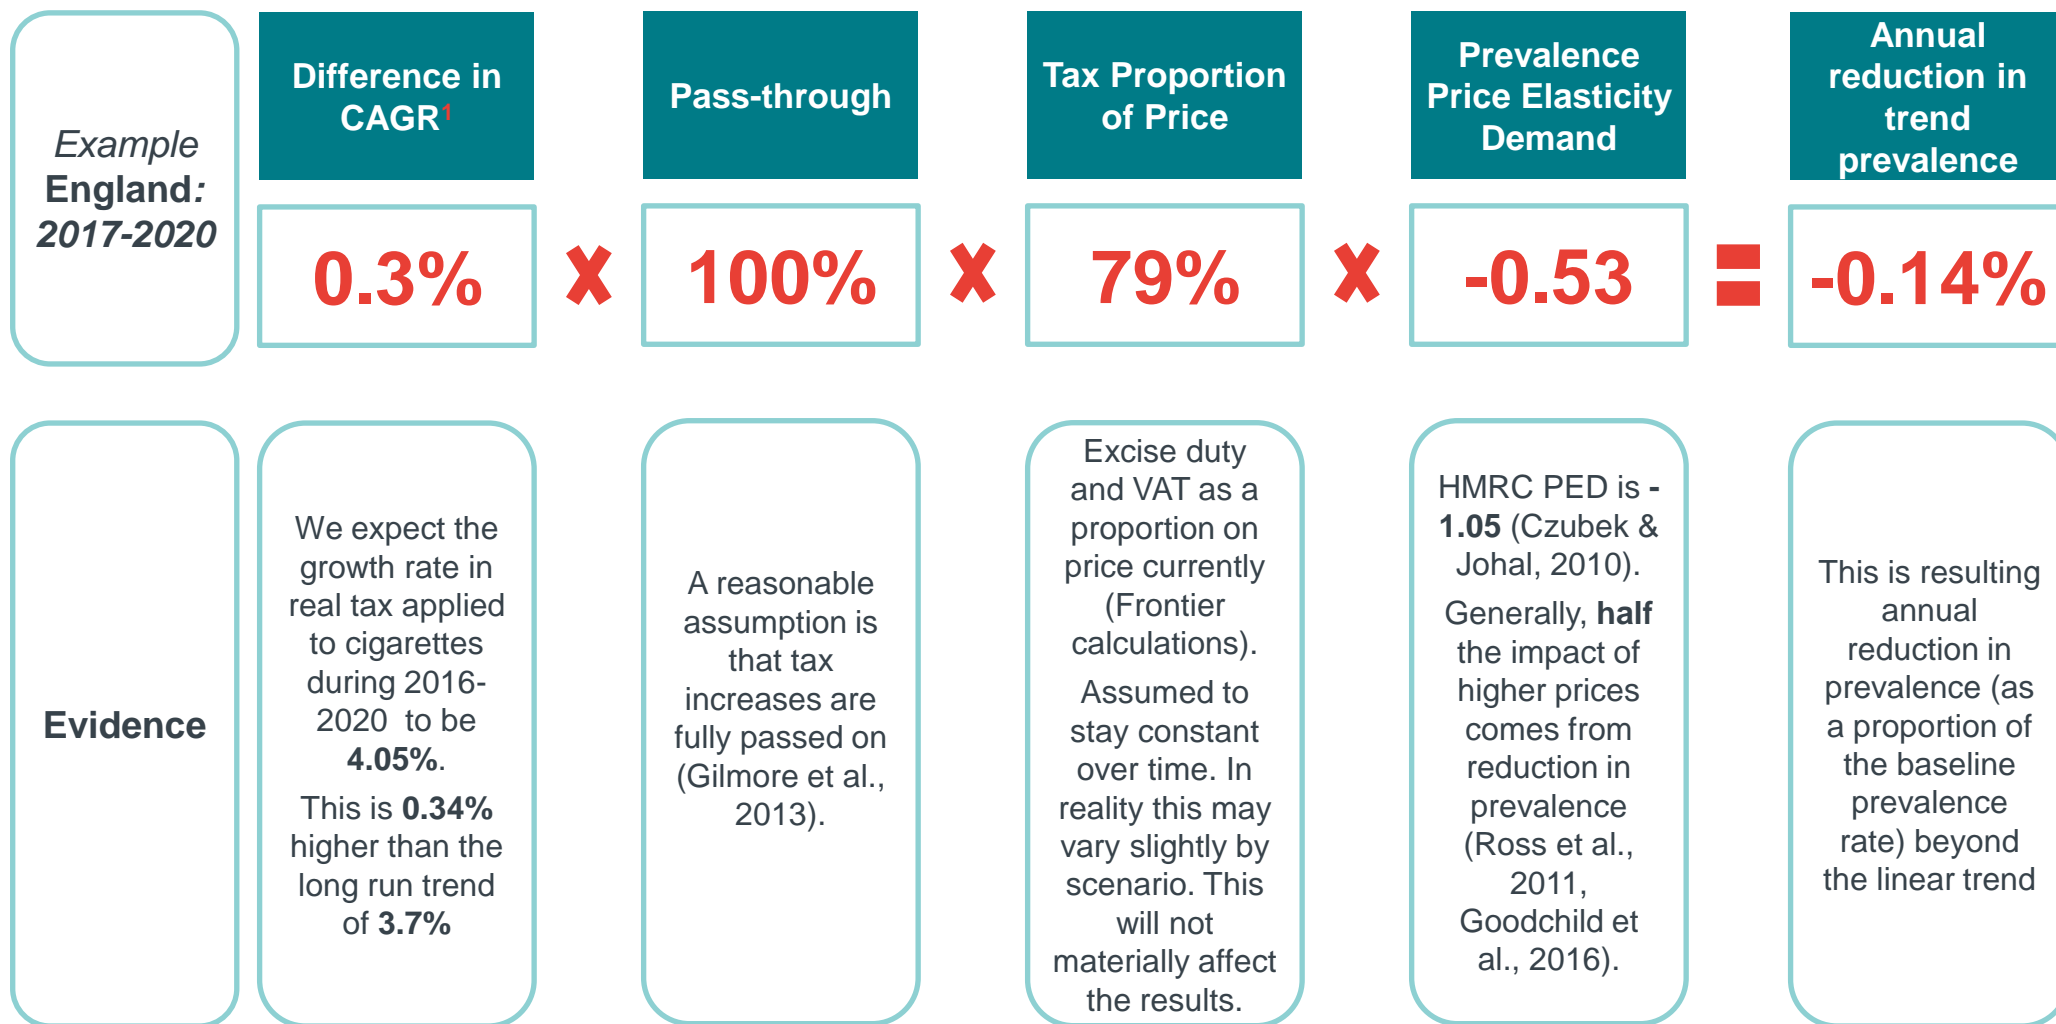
Example England: 2017-2020

Difference in CAGR$^1$

0.3%

X

Pass-through

100%

X

Tax Proportion of Price

79%

X

Prevalence Price Elasticity Demand

-0.53

=

Annual reduction in trend prevalence

-0.14%

Evidence

We expect the growth rate in real tax applied to cigarettes during 2016-2020 to be 4.05%.

This is 0.34% higher than the long run trend of 3.7%

A reasonable assumption is that tax increases are fully passed on (Gilmore et al., 2013).

Excise duty and VAT as a proportion on price currently (Frontier calculations).

Assumed to stay constant over time. In reality this may vary slightly by scenario. This will not materially affect the results.

HMRC PED is -1.05 (Czubek & Johal, 2010).

Generally, half the impact of higher prices comes from reduction in prevalence (Ross et al., 2011, Goodchild et al., 2016).

This is resulting annual reduction in prevalence (as a proportion of the baseline prevalence rate) beyond the linear trend